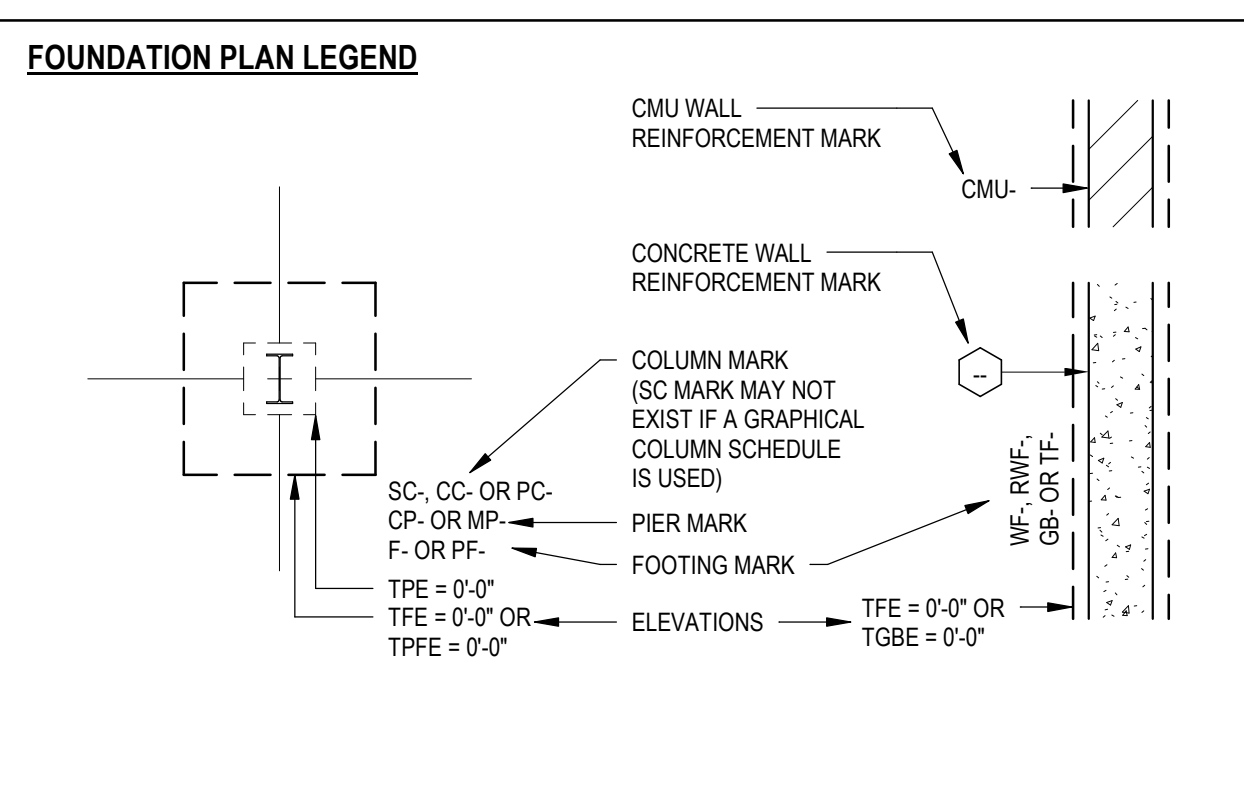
FOUNDATION PLAN LEGEND

CMU WALL REINFORCEMENT MARK

CMU-

CONCRETE WALL REINFORCEMENT MARK

--

COLUMN MARK (SC MARK MAY NOT EXIST IF A GRAPHICAL COLUMN SCHEDULE IS USED)

SC-, CC- OR PC-
CP- OR MP-
F- OR PF-

PIER MARK

FOOTING MARK

WF-, RWF-, GB- OR TF-

TPE = 0'-0"
TFE = 0'-0" OR
TPFE = 0'-0"

ELEVATIONS

TFE = 0'-0" OR
TGBE = 0'-0"